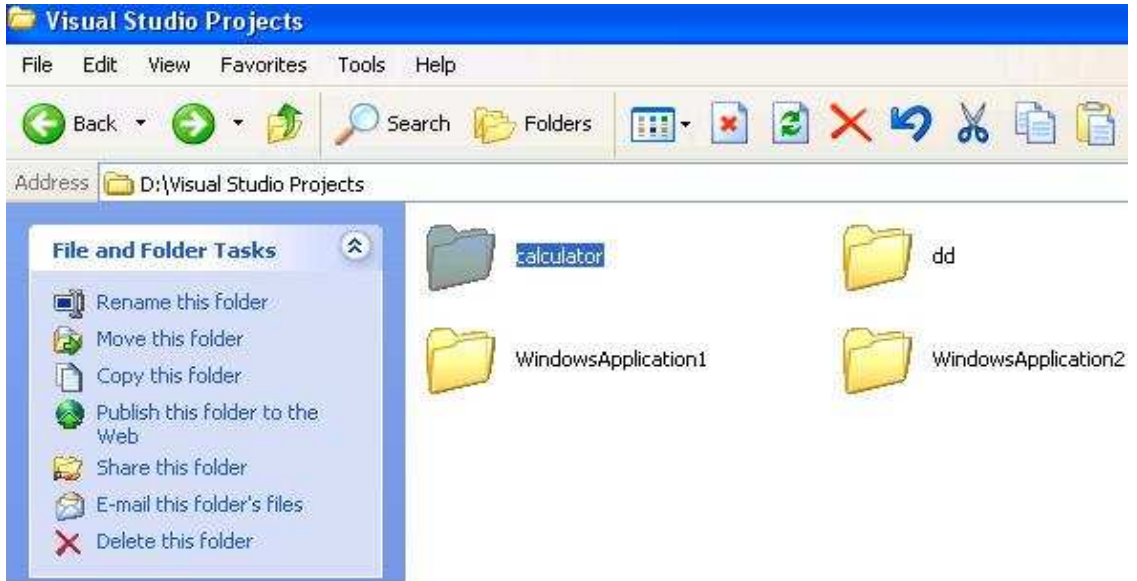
Visual Studio Projects

File Edit View Favorites Tools Help

Back Search Folders

Address D:\Visual Studio Projects

File and Folder Tasks

Rename this folder
Move this folder
Copy this folder
Publish this folder to the Web
Share this folder
E-mail this folder's files
Delete this folder

calculator
dd
WindowsApplication1
WindowsApplication2